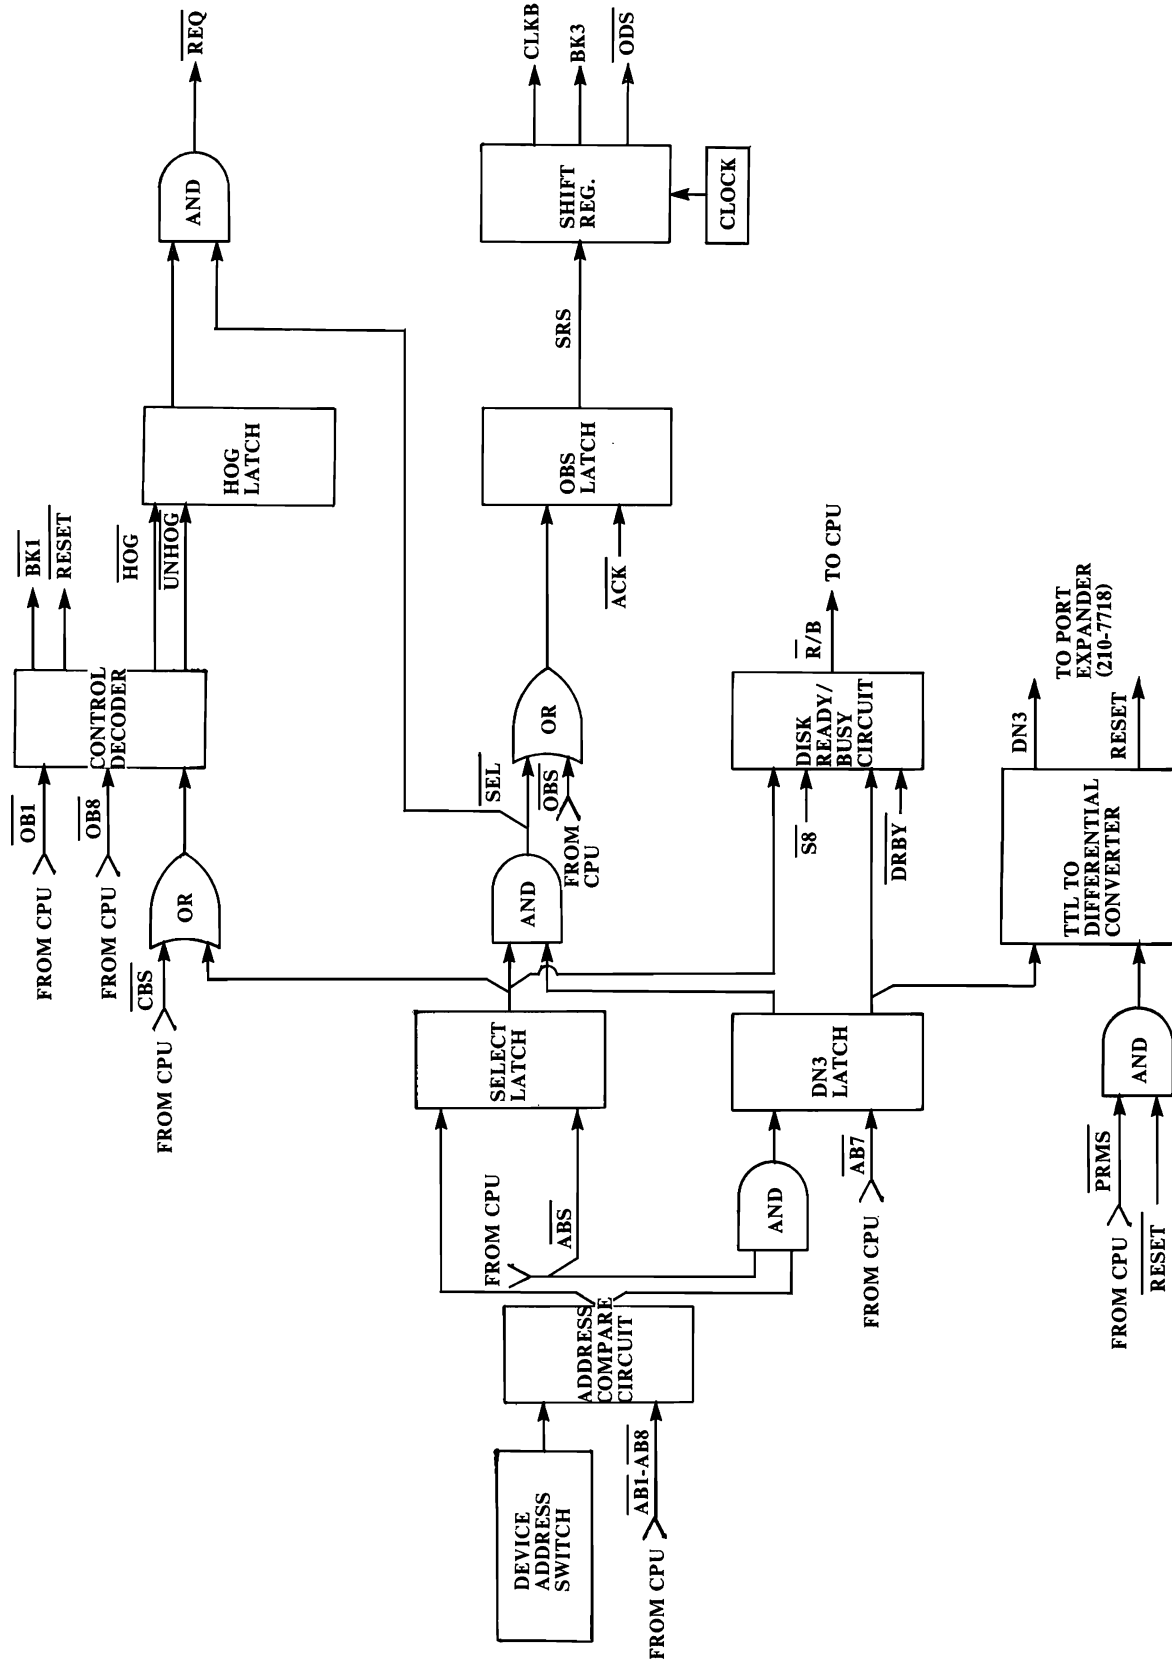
$\overline{REQ}$

AND

HOG LATCH

$\overline{BK1}$
$\overline{RESET}$

$\overline{HOG}$
$\overline{UNHOG}$

CONTROL DECODER

$\overline{OB1}$
FROM CPU

$\overline{OB8}$
FROM CPU

OR

$\overline{CBS}$
FROM CPU

CLKB
BK3
$\overline{ODS}$

SHIFT REG.

CLOCK

SRS

OBS LATCH

$\overline{ACK}$

OR

$\overline{SEL}$

$\overline{OBS}$
FROM CPU

AND

$\overline{R}/B$
TO CPU

DISK READY/ BUSY CIRCUIT

$\overline{S8}$

$\overline{DRBY}$

DN3
TO PORT EXPANDER (210-7718)
RESET

TTL TO DIFFERENTIAL CONVERTER

SELECT LATCH

DN3 LATCH

$\overline{AB7}$
FROM CPU

AND

$\overline{PRMS}$
FROM CPU
$\overline{RESET}$

FROM CPU
$\overline{ABS}$

AND

ADDRESS COMPARE CIRCUIT

DEVICE ADDRESS SWITCH

$\overline{AB1}$-$\overline{AB8}$
FROM CPU